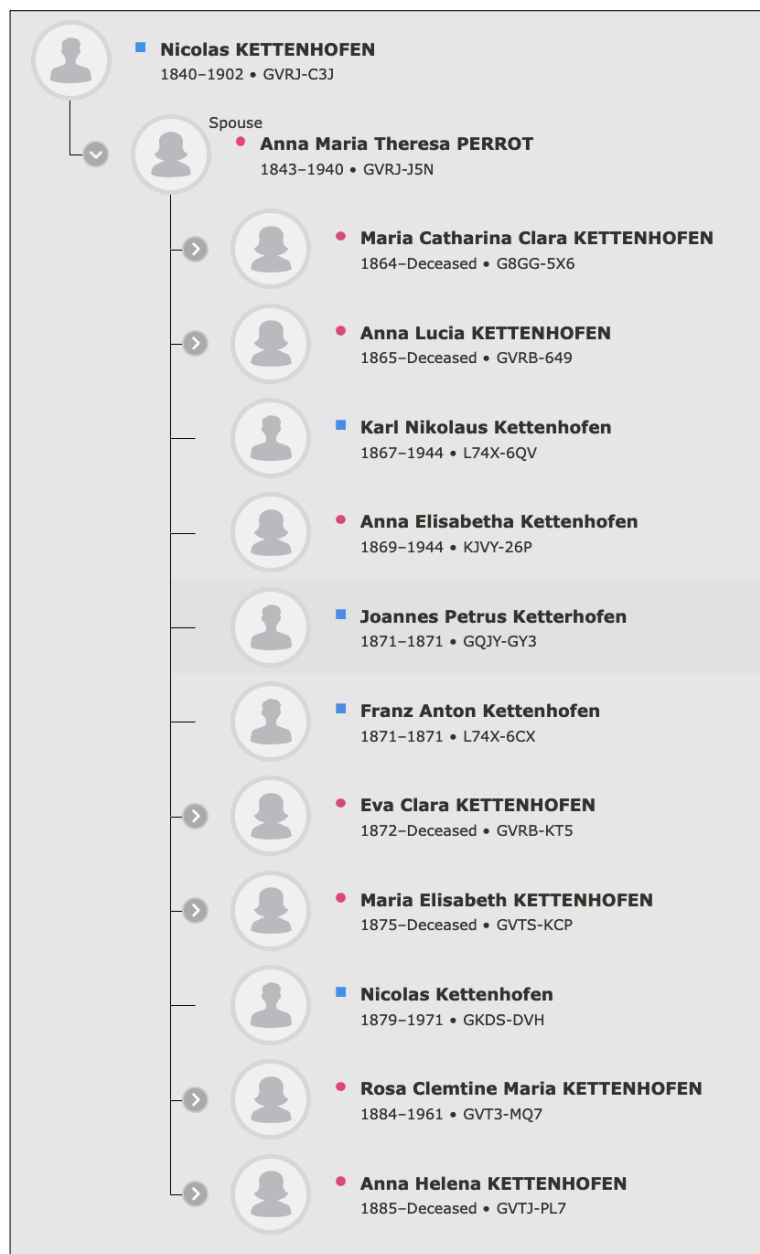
Nicolas KETTENHOFEN
1840–1902 • GVRJ-C3J

Spouse
Anna Maria Theresa PERROT
1843–1940 • GVRJ-J5N

Maria Catharina Clara KETTENHOFEN
1864–Deceased • G8GG-5X6

Anna Lucia KETTENHOFEN
1865–Deceased • GVRB-649

Karl Nikolaus Kettenhofen
1867–1944 • L74X-6QV

Anna Elisabetha Kettenhofen
1869–1944 • KJVY-26P

Joannes Petrus Ketterhofen
1871–1871 • GQJY-GY3

Franz Anton Kettenhofen
1871–1871 • L74X-6CX

Eva Clara KETTENHOFEN
1872–Deceased • GVRB-KT5

Maria Elisabeth KETTENHOFEN
1875–Deceased • GVTS-KCP

Nicolas Kettenhofen
1879–1971 • GKDS-DVH

Rosa Clemtine Maria KETTENHOFEN
1884–1961 • GVT3-MQ7

Anna Helena KETTENHOFEN
1885–Deceased • GVTJ-PL7